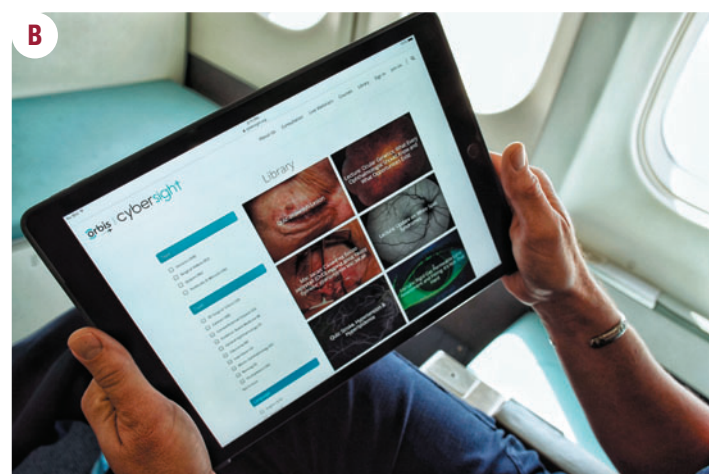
B

orbis | cybersight

About Us   Consultation   Live Webinars   Courses   Library   Sign in   Join Us

Library

Quiz: Ocular Trauma & Neuro-ophthalmology

Quiz: Retinal Imaging & Neuro-ophthalmology

Quiz: Sickle Cell Retinopathy & Retinal Imaging

Quiz: Retinal Imaging & Neuro-ophthalmology

Quiz: Retinal Imaging & Neuro-ophthalmology

Quiz: Retinal Imaging & Neuro-ophthalmology

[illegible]